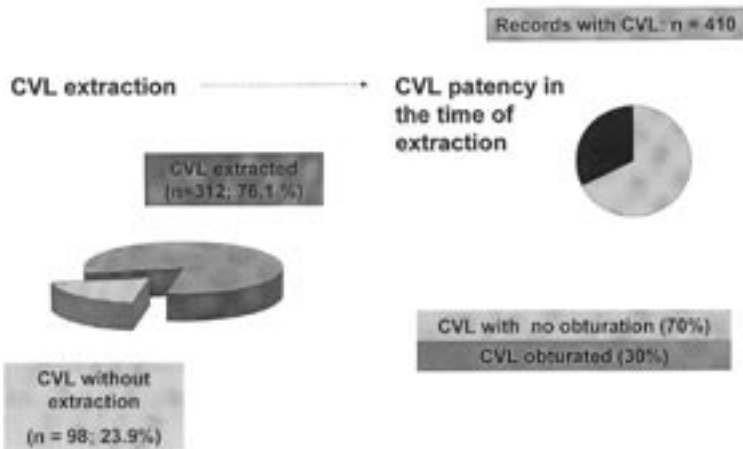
Records with CVL: n = 410

CVL extraction

CVL patency in the time of extraction

CVL extracted (n=312; 76.1%)

CVL without extraction (n = 98; 23.9%)

CVL with no obturation (70%)

CVL obturated (30%)